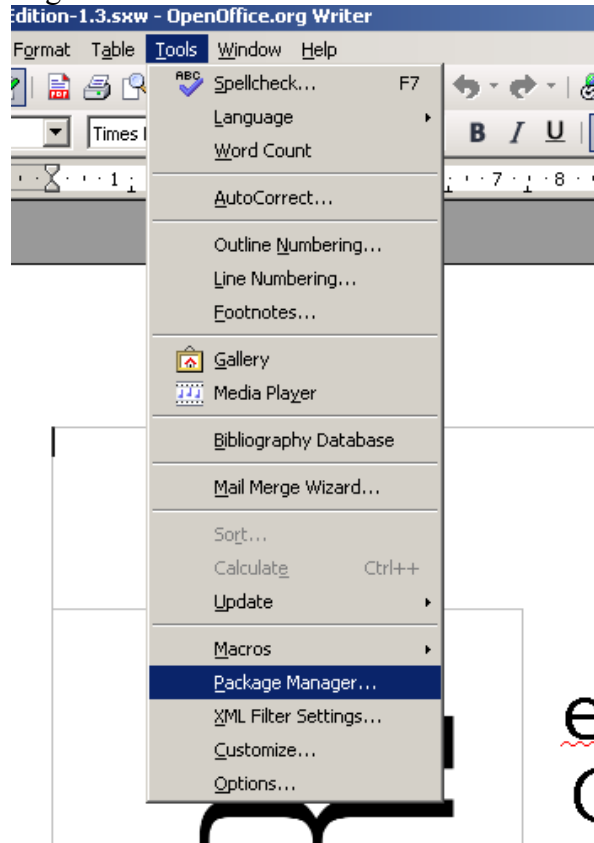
Edition-1.3.sxw - OpenOffice.org Writer

Format Table Tools Window Help

Times

1 7 8

ABC Spellcheck... F7
Language
Word Count
AutoCorrect...
Outline Numbering...
Line Numbering...
Footnotes...
Gallery
Media Player
Bibliography Database
Mail Merge Wizard...
Sort...
Calculate Ctrl++
Update
Macros
Package Manager...
XML Filter Settings...
Customize...
Options...

B I U